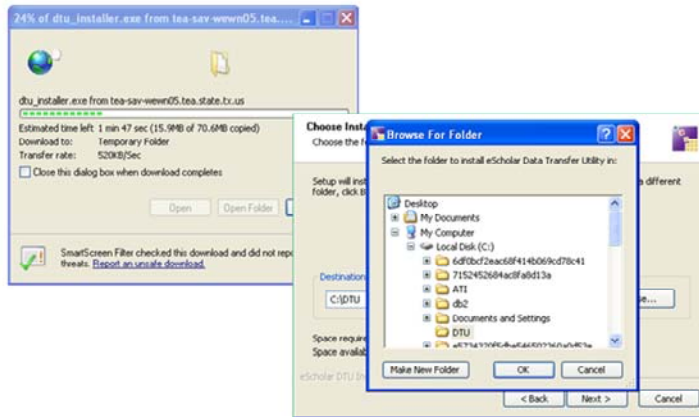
24% of dtu_installer.exe from tea-sav-wewn05.tea....

dtu_installer.exe from tea-sav-wewn05.tea.state.tx.us

Estimated time left 1 min 47 sec (15.9MB of 70.6MB copied)
Download to: Temporary Folder
Transfer rate: 520KB/Sec

Close this dialog box when download completes

Open
Open Folder

SmartScreen Filter checked this download and did not rep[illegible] threats. Report an unsafe download.

Choose Insta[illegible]
Choose the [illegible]

Setup will inst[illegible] folder, click B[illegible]

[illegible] different

Destination
C:\DTU

Space require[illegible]
Space availab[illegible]

eScholar DTU In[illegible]

Browse For Folder

Select the folder to install eScholar Data Transfer Utility in:

Desktop
My Documents
My Computer
Local Disk (C:)
6df0bcf2eac68f414b069cd78c41
7152452684ac8fa8d13a
ATI
db2
Documents and Settings
DTU
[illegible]

Make New Folder
OK
Cancel

< Back
Next >
Cancel